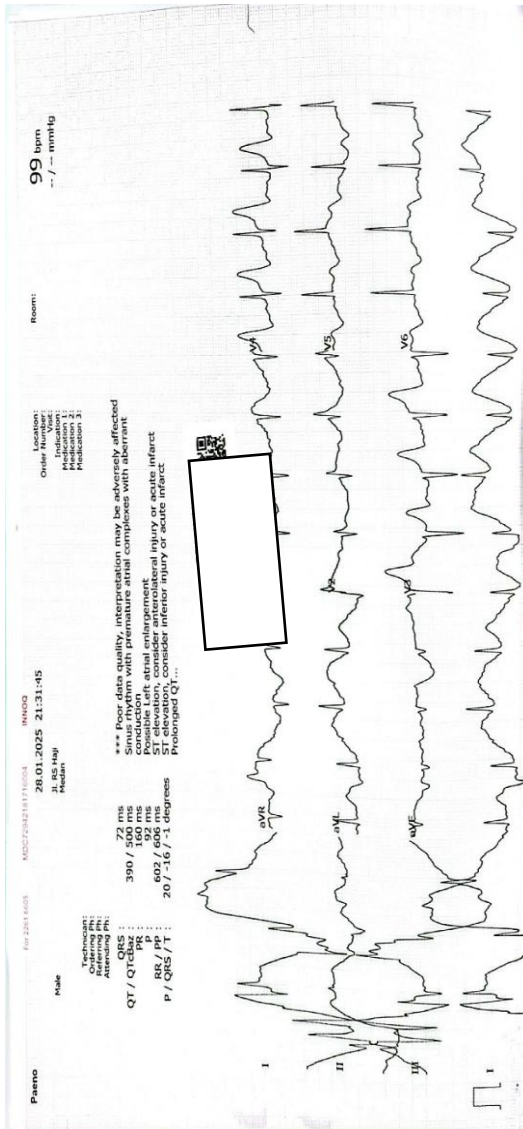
Paeno

Male

For 2261 6605 MDC7284218716004 INNOQ

28.01.2025 21:31:45

Jl. RS Haji Medan

Location:
Order Number:
Visit:
Indication:
Medication 1:
Medication 2:
Medication 3:

Room:

99 bpm
-- / -- mmHg

Technican:
Ordering Ph:
Referring Ph:
Attending Ph:

QRS : 72 ms
QT / QTcBaz : 390 / 500 ms
PR : 160 ms
P : 92 ms
RR / PP : 602 / 606 ms
P / QRS / T : 20 / -16 / -1 degrees

*** Poor data quality, interpretation may be adversely affected
Sinus rhythm with premature atrial complexes with aberrant conduction
Possible Left atrial enlargement
ST elevation, consider anterolateral injury or acute infarct
ST elevation, consider inferior injury or acute infarct
Prolonged QT...

I
II
III
aVR
aVL
aVF
V1
V2
V3
V4
V5
V6